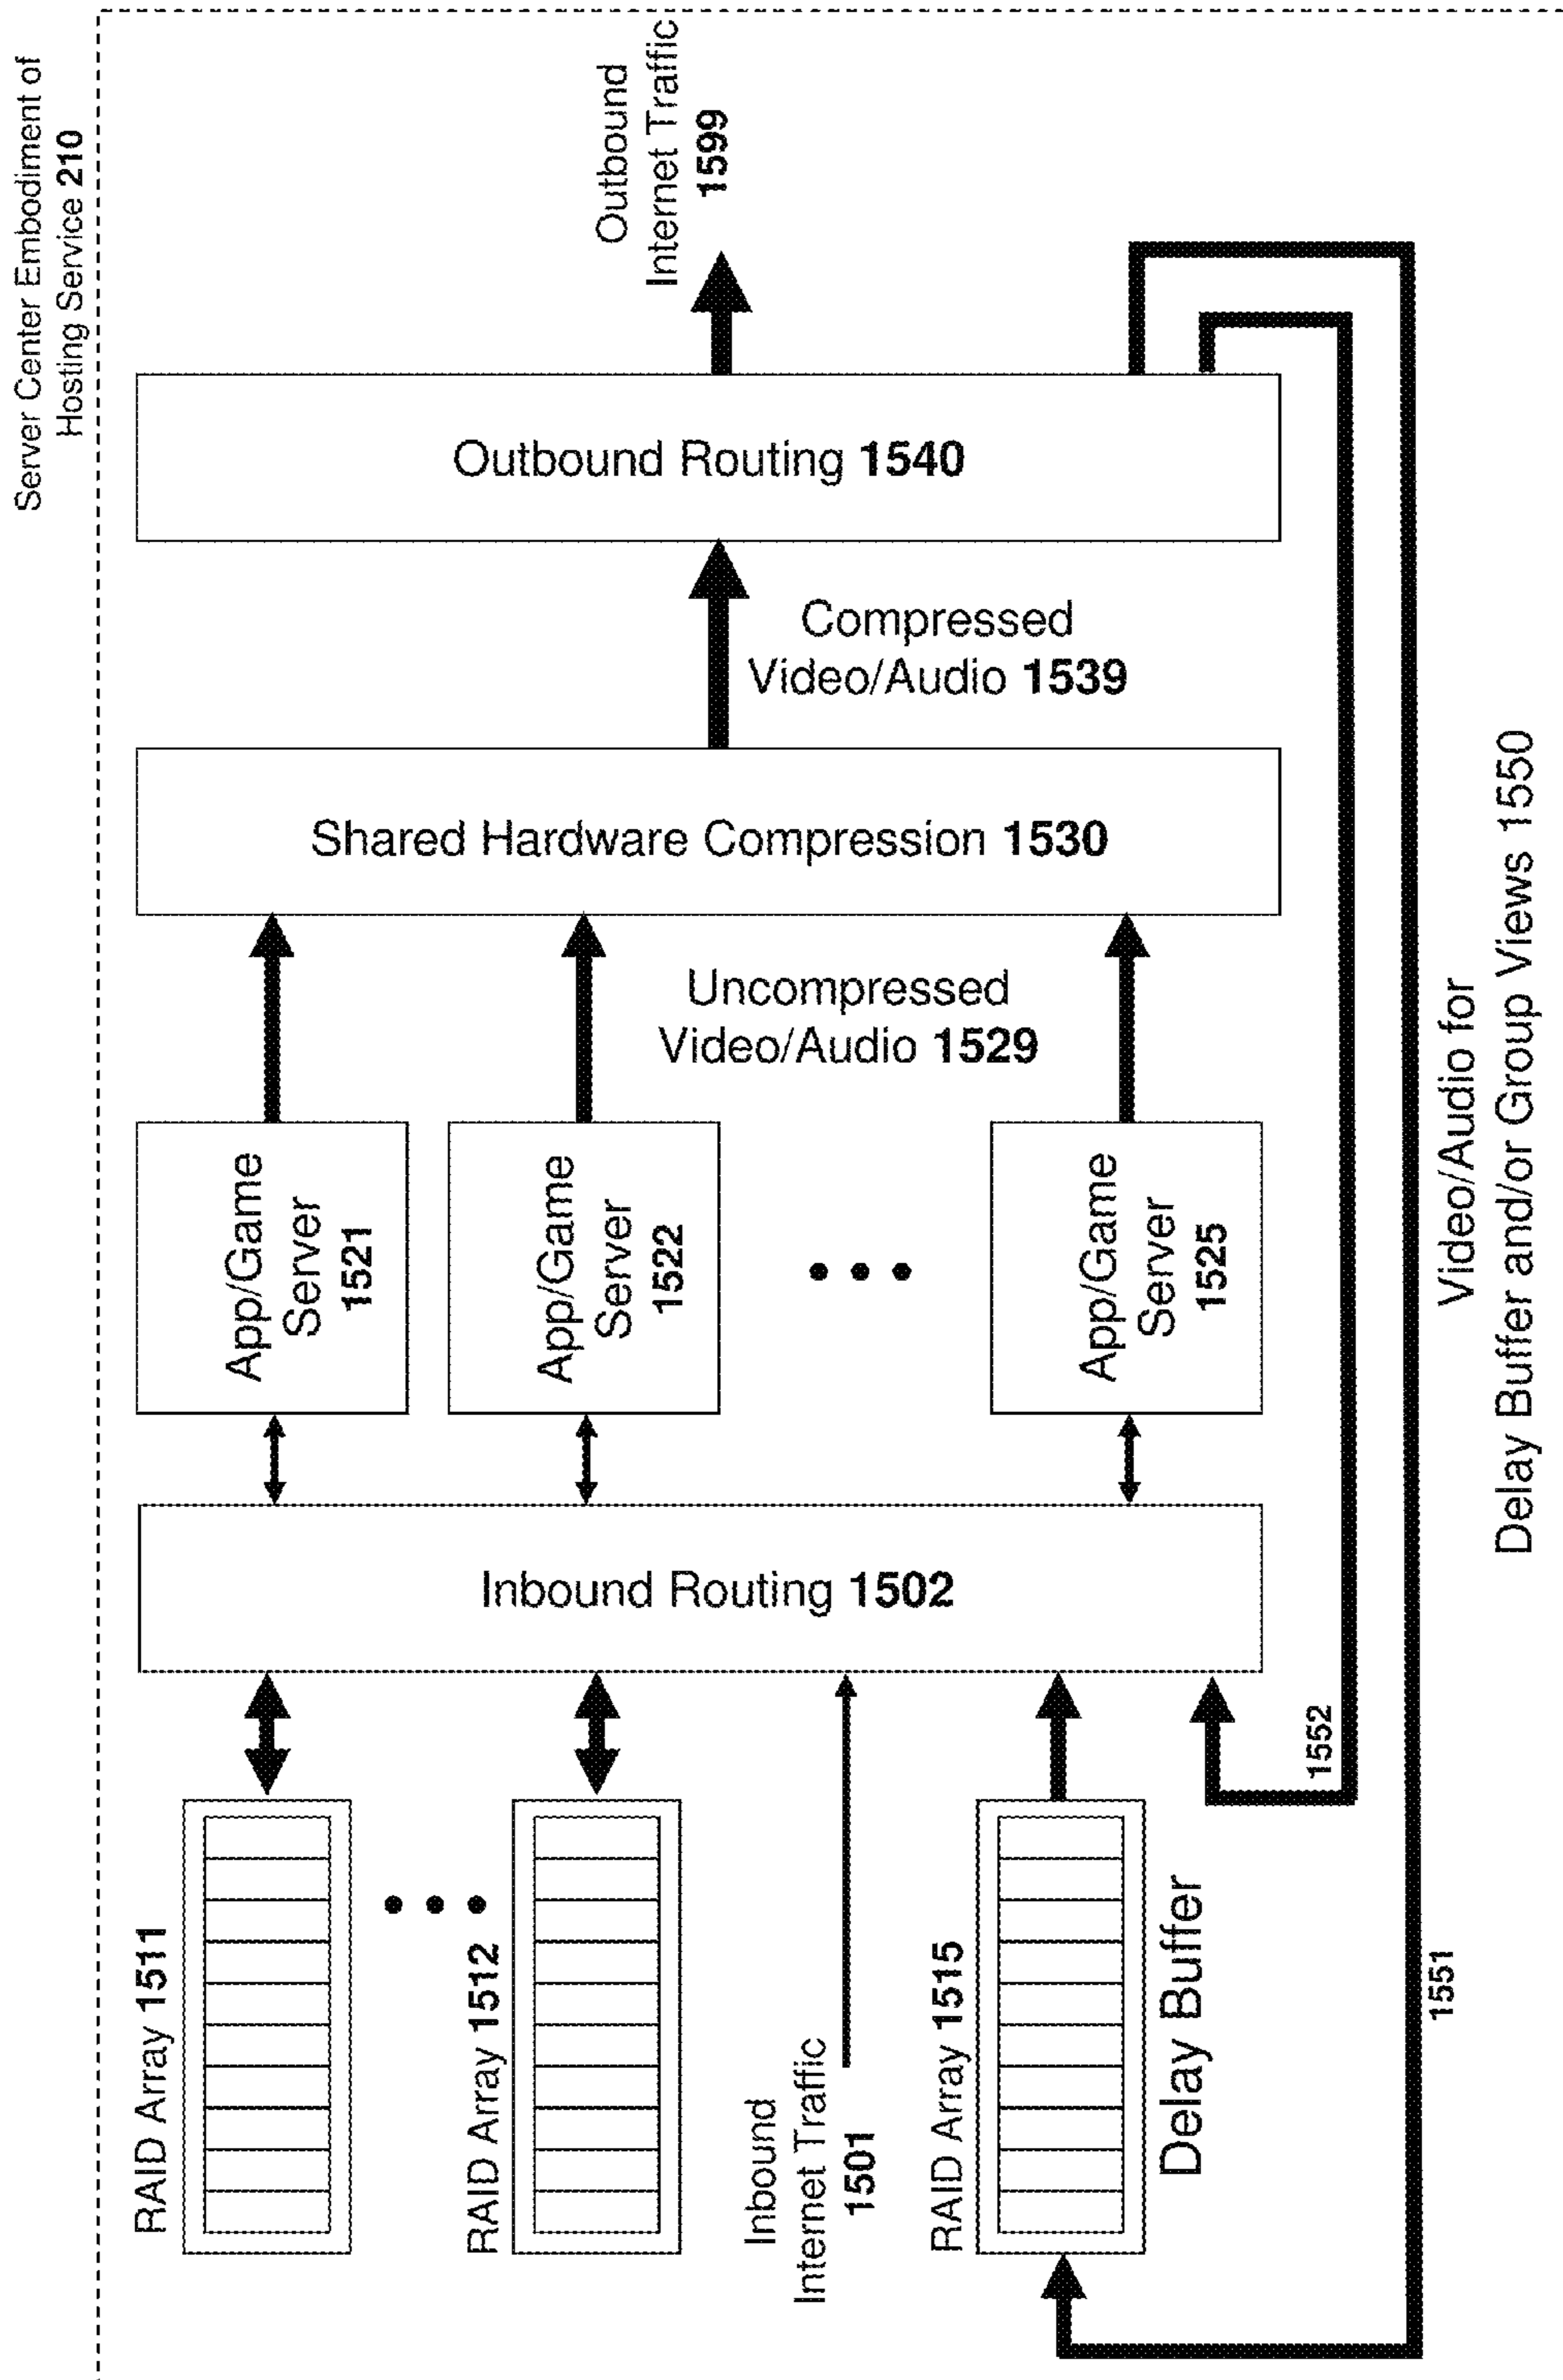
Server Center Embodiment of Hosting Service 210

Outbound Internet Traffic 1599

Outbound Routing 1540

Compressed Video/Audio 1539

Shared Hardware Compression 1530

Uncompressed Video/Audio 1529

App/Game Server 1521

App/Game Server 1522

App/Game Server 1525

Inbound Routing 1502

Video/Audio for Delay Buffer and/or Group Views 1550

1552

1551

RAID Array 1511

RAID Array 1512

Inbound Internet Traffic 1501

RAID Array 1515

Delay Buffer